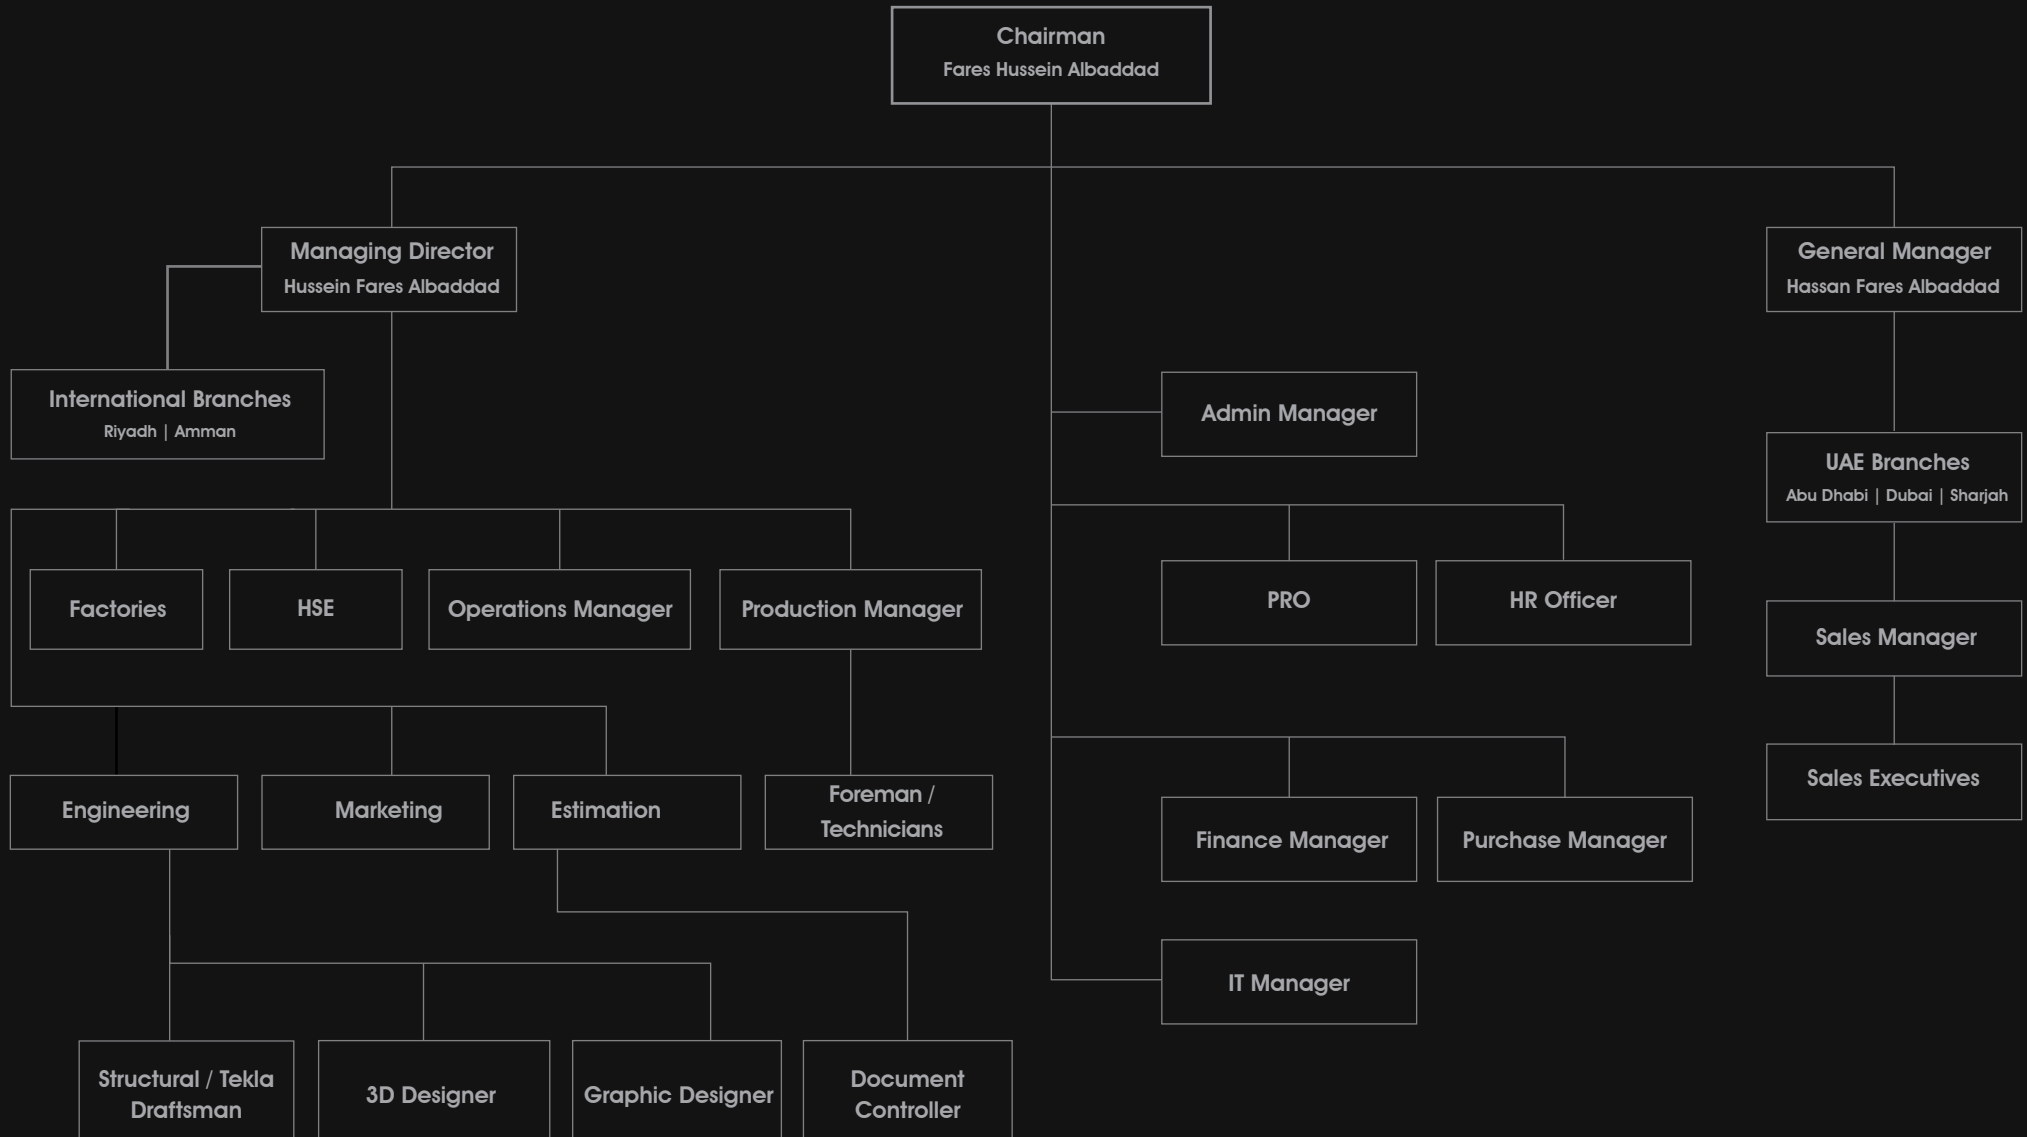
Chairman
Fares Hussein Albaddad

Managing Director
Hussein Fares Albaddad

General Manager
Hassan Fares Albaddad

International Branches
Riyadh | Amman

Admin Manager

UAE Branches
Abu Dhabi | Dubai | Sharjah

Factories

HSE

Operations Manager

Production Manager

PRO

HR Officer

Sales Manager

Sales Executives

Engineering

Marketing

Estimation

Foreman / Technicians

Finance Manager

Purchase Manager

IT Manager

Structural / Tekla Draftsman

3D Designer

Graphic Designer

Document Controller